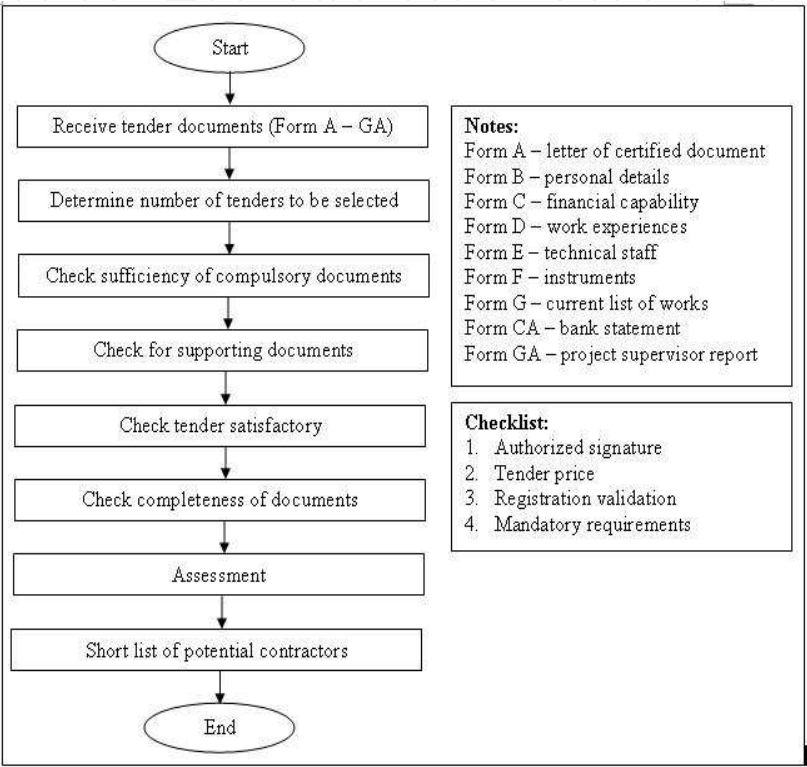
Start

Receive tender documents (Form A – GA)

Determine number of tenders to be selected

Check sufficiency of compulsory documents

Check for supporting documents

Check tender satisfactory

Check completeness of documents

Assessment

Short list of potential contractors

End

Notes:
Form A – letter of certified document
Form B – personal details
Form C – financial capability
Form D – work experiences
Form E – technical staff
Form F – instruments
Form G – current list of works
Form CA – bank statement
Form GA – project supervisor report

Checklist:
1. Authorized signature
2. Tender price
3. Registration validation
4. Mandatory requirements